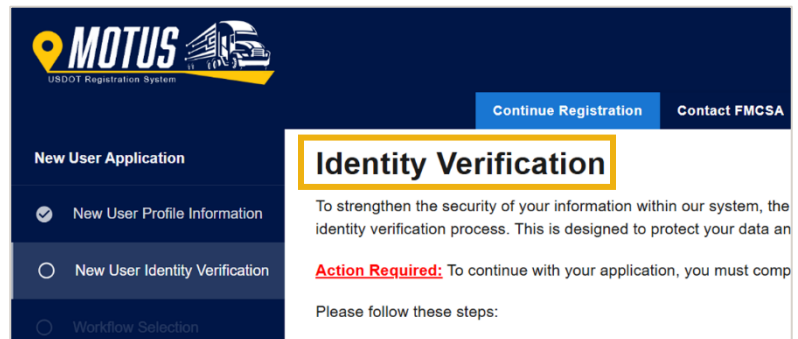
MOTUS
USDOT Registration System

Continue Registration
Contact FMCSA

New User Application

New User Profile Information

New User Identity Verification

Workflow Selection

Identity Verification

To strengthen the security of your information within our system, the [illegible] identity verification process. This is designed to protect your data an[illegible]

Action Required: To continue with your application, you must comp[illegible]

Please follow these steps: